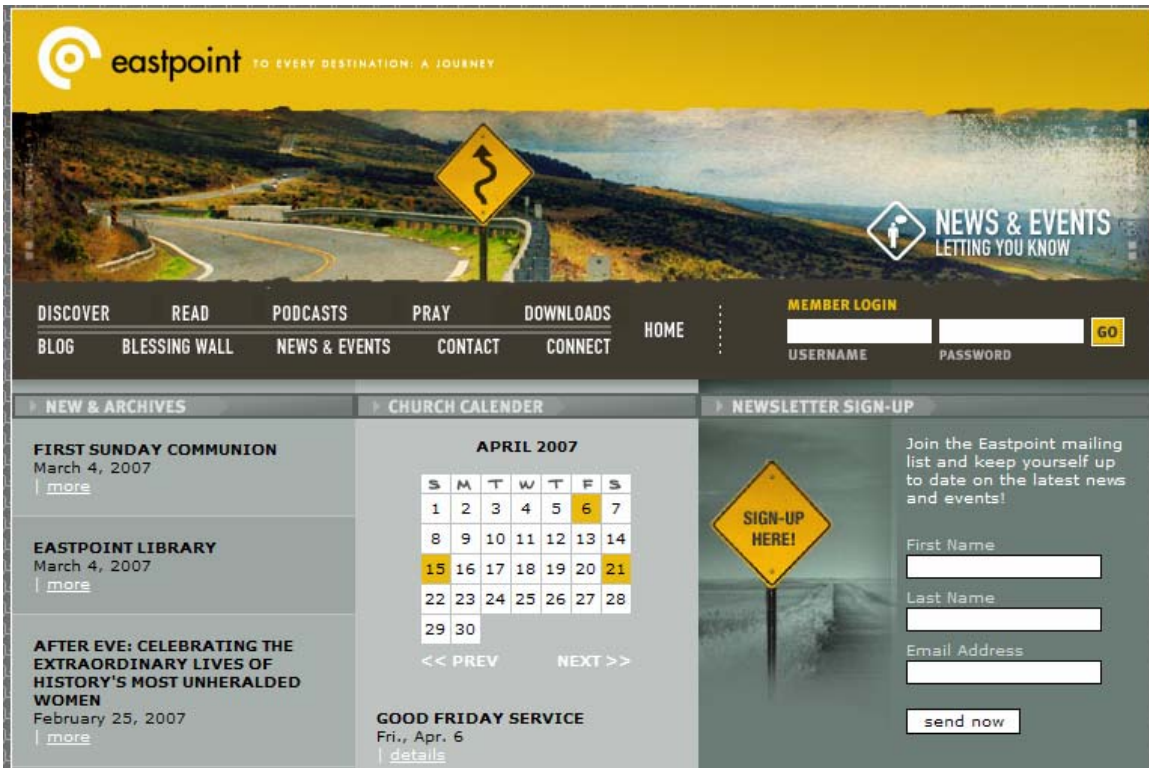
eastpoint TO EVERY DESTINATION: A JOURNEY

NEWS & EVENTS
LETTING YOU KNOW

DISCOVER READ PODCASTS PRAY DOWNLOADS
BLOG BLESSING WALL NEWS & EVENTS CONTACT CONNECT
HOME

MEMBER LOGIN
USERNAME PASSWORD GO

NEW & ARCHIVES

FIRST SUNDAY COMMUNION
March 4, 2007
| more

EASTPOINT LIBRARY
March 4, 2007
| more

AFTER EVE: CELEBRATING THE EXTRAORDINARY LIVES OF HISTORY'S MOST UNHERALDED WOMEN
February 25, 2007
| more

CHURCH CALENDER

APRIL 2007

| S | M | T | W | T | F | S |
|---|---|---|---|---|---|---|
| 1 | 2 | 3 | 4 | 5 | 6 | 7 |
| 8 | 9 | 10 | 11 | 12 | 13 | 14 |
| 15 | 16 | 17 | 18 | 19 | 20 | 21 |
| 22 | 23 | 24 | 25 | 26 | 27 | 28 |
| 29 | 30 | | | | | |

<< PREV NEXT >>

GOOD FRIDAY SERVICE
Fri., Apr. 6
| details

NEWSLETTER SIGN-UP

SIGN-UP HERE!

Join the Eastpoint mailing list and keep yourself up to date on the latest news and events!

First Name
Last Name
Email Address
send now